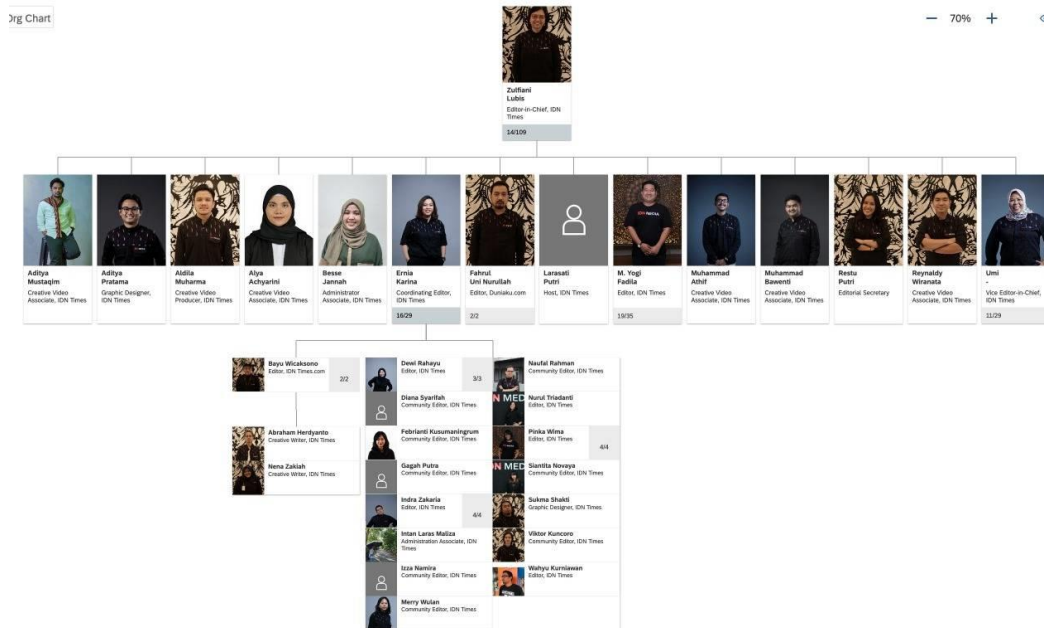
Org Chart

70%

Zulfiani Lubis
Editor-in-Chief, IDN Times
14/109

Aditya Mustaqim
Creative Video Associate, IDN Times

Aditya Pratama
Graphic Designer, IDN Times

Aldila Muharma
Creative Video Producer, IDN Times

Alya Achyarini
Creative Video Associate, IDN Times

Besse Jannah
Administrator Associate, IDN Times

Ernia Karina
Coordinating Editor, IDN Times
16/29

Fahrul Uni Nurullah
Editor, Duniaku.com
2/2

Larasati Putri
Host, IDN Times

M. Yogi Fadila
Editor, IDN Times
19/35

Muhammad Athif
Creative Video Associate, IDN Times

Muhammad Bawenti
Creative Video Associate, IDN Times

Restu Putri
Editorial Secretary

Reynaldy Wiranata
Creative Video Associate, IDN Times

Umi
-
Vice Editor-in-Chief, IDN Times
11/29

Bayu Wicaksono
Editor, IDN Times.com
2/2

Abraham Herdyanto
Creative Writer, IDN Times

Nena Zakiah
Creative Writer, IDN Times

Dewi Rahayu
Editor, IDN Times
3/3

Diana Syarifah
Community Editor, IDN Times

Febrianti Kusumaningrum
Community Editor, IDN Times

Gagah Putra
Community Editor, IDN Times

Indra Zakaria
Editor, IDN Times
4/4

Intan Laras Maliza
Administration Associate, IDN Times

Izza Namira
Community Editor, IDN Times

Merry Wulan
Community Editor, IDN Times

Naufal Rahman
Community Editor, IDN Times

Nurul Triadanti
Editor, IDN Times

Pinka Wima
Editor, IDN Times
4/4

Siantita Novaya
Community Editor, IDN Times

Sukma Shakti
Graphic Designer, IDN Times

Viktor Kuncoro
Community Editor, IDN Times

Wahyu Kurniawan
Editor, IDN Times